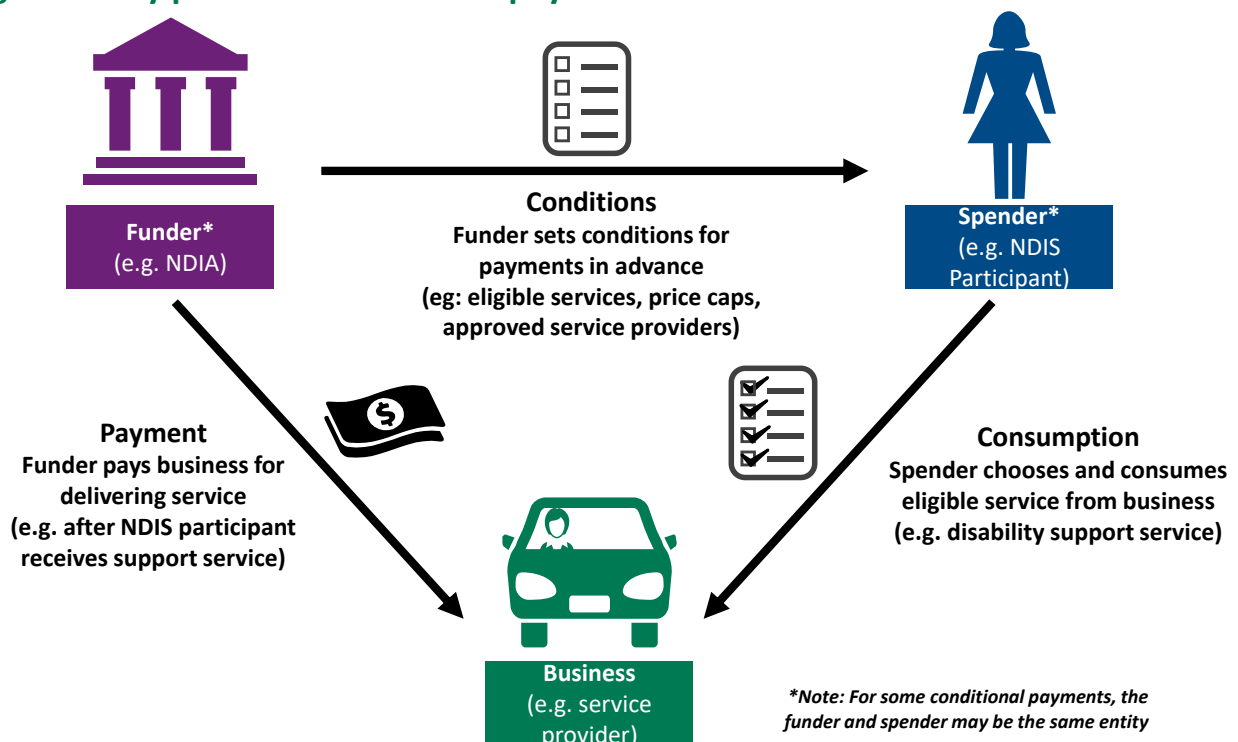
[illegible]

Funder*
(e.g. NDIA)

Conditions
Funder sets conditions for payments in advance
(eg: eligible services, price caps, approved service providers)

Spender*
(e.g. NDIS Participant)

Payment
Funder pays business for delivering service
(e.g. after NDIS participant receives support service)

Consumption
Spender chooses and consumes eligible service from business
(e.g. disability support service)

Business
(e.g. service provider)

*Note: For some conditional payments, the funder and spender may be the same entity